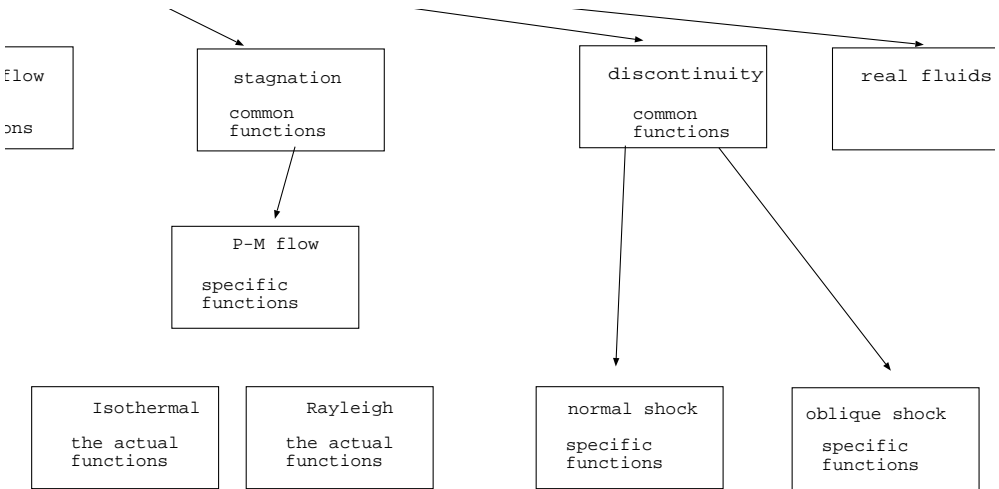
flow

ons

stagnation

common functions

discontinuity

common functions

real fluids

P-M flow

specific functions

Isothermal

the actual functions

Rayleigh

the actual functions

normal shock

specific functions

oblique shock

specific functions